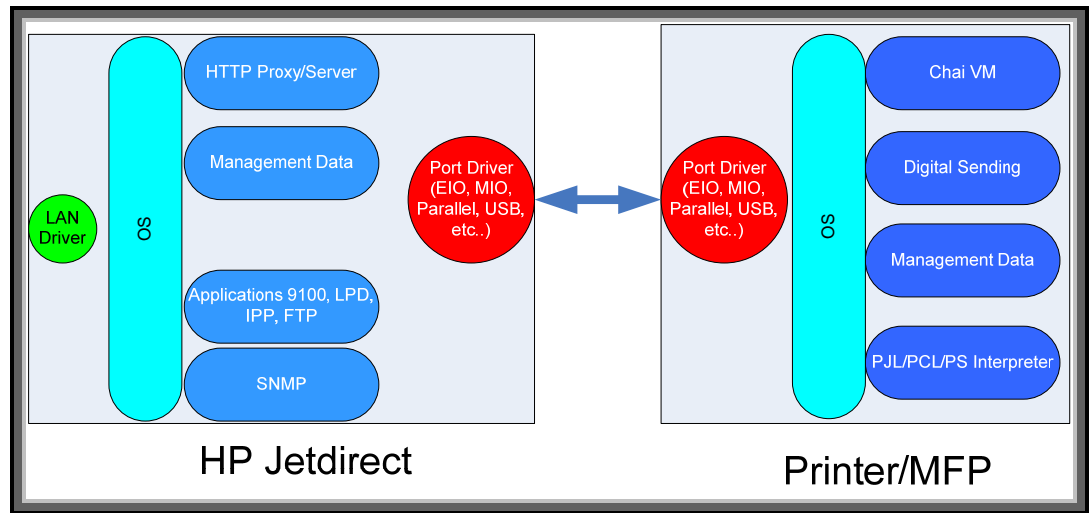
LAN Driver

OS

HTTP Proxy/Server

Management Data

Applications 9100, LPD, IPP, FTP

SNMP

Port Driver (EIO, MIO, Parallel, USB, etc..)

HP Jetdirect

Port Driver (EIO, MIO, Parallel, USB, etc..)

OS

Chai VM

Digital Sending

Management Data

PJL/PCL/PS Interpreter

Printer/MFP